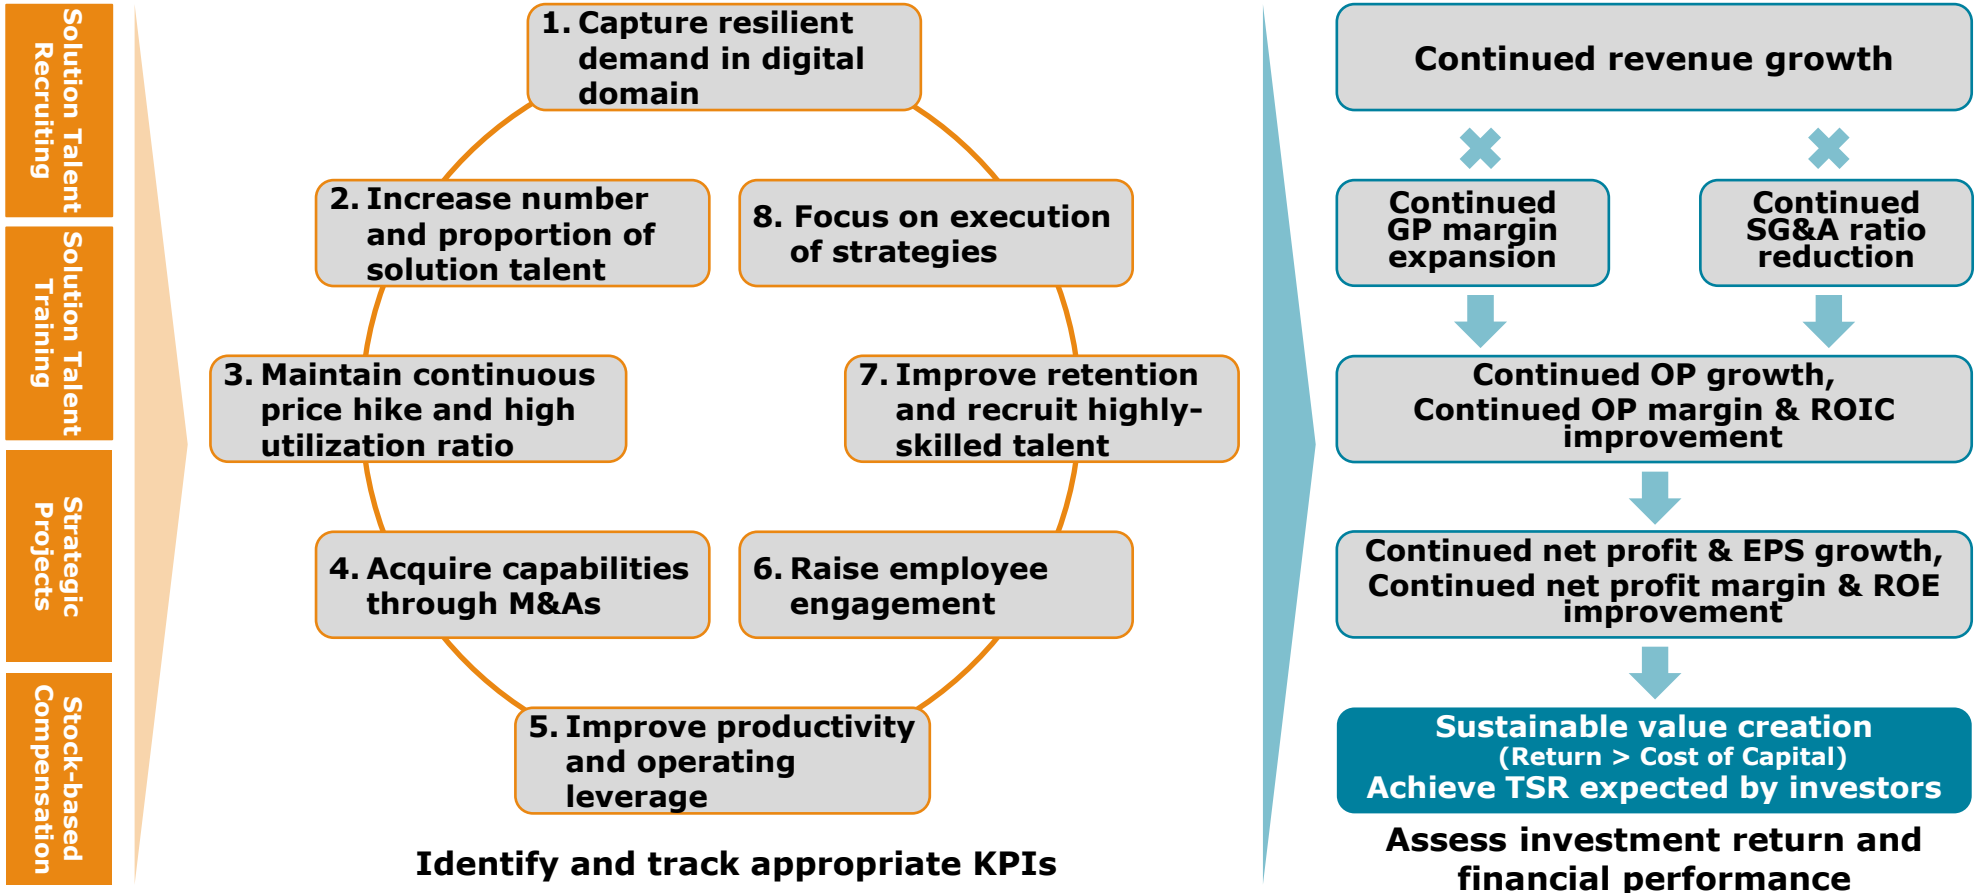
Solution Talent Recruiting

Solution Talent Training

Strategic Projects

Stock-based Compensation

1. Capture resilient demand in digital domain

2. Increase number and proportion of solution talent

8. Focus on execution of strategies

3. Maintain continuous price hike and high utilization ratio

7. Improve retention and recruit highly-skilled talent

4. Acquire capabilities through M&As

6. Raise employee engagement

5. Improve productivity and operating leverage

Identify and track appropriate KPIs

Continued revenue growth

Continued GP margin expansion

Continued SG&A ratio reduction

Continued OP growth, Continued OP margin & ROIC improvement

Continued net profit & EPS growth, Continued net profit margin & ROE improvement

Sustainable value creation
(Return > Cost of Capital)
Achieve TSR expected by investors

Assess investment return and financial performance